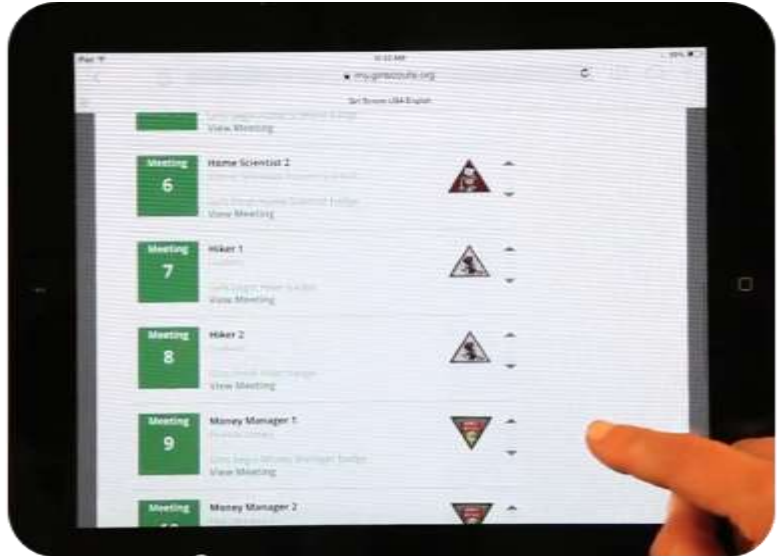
my.girlscouts.org

Girl Scouts USA English

View Meeting

Meeting
6
Home Scientist 2
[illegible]
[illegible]
View Meeting

Meeting
7
Hiker 1
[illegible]
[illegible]
View Meeting

Meeting
8
Hiker 2
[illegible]
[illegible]
View Meeting

Meeting
9
Money Manager 1
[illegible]
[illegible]
View Meeting

Meeting
Money Manager 2
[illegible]